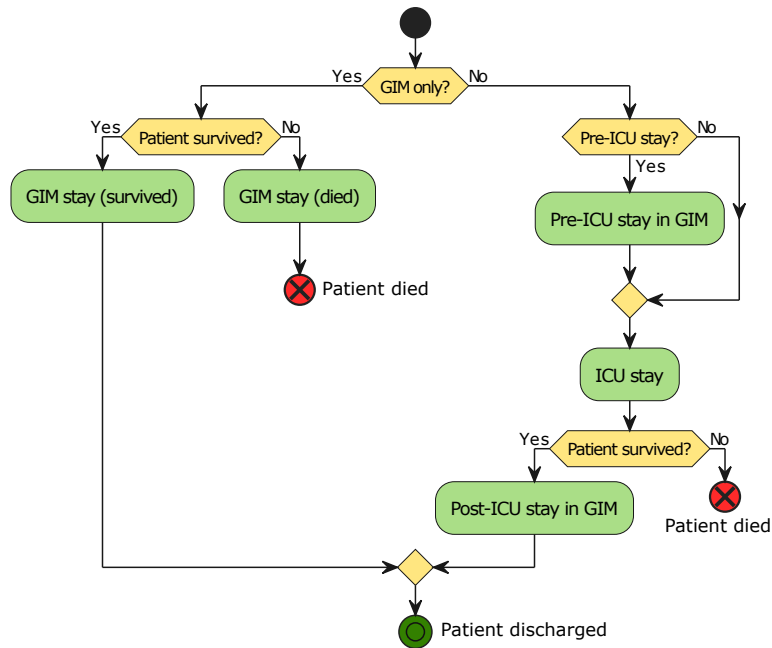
Yes
GIM only?
No

Yes
Patient survived?
No

GIM stay (survived)

GIM stay (died)

Patient died

Pre-ICU stay?
No
Yes

Pre-ICU stay in GIM

ICU stay

Yes
Patient survived?
No

Post-ICU stay in GIM

Patient died

Patient discharged